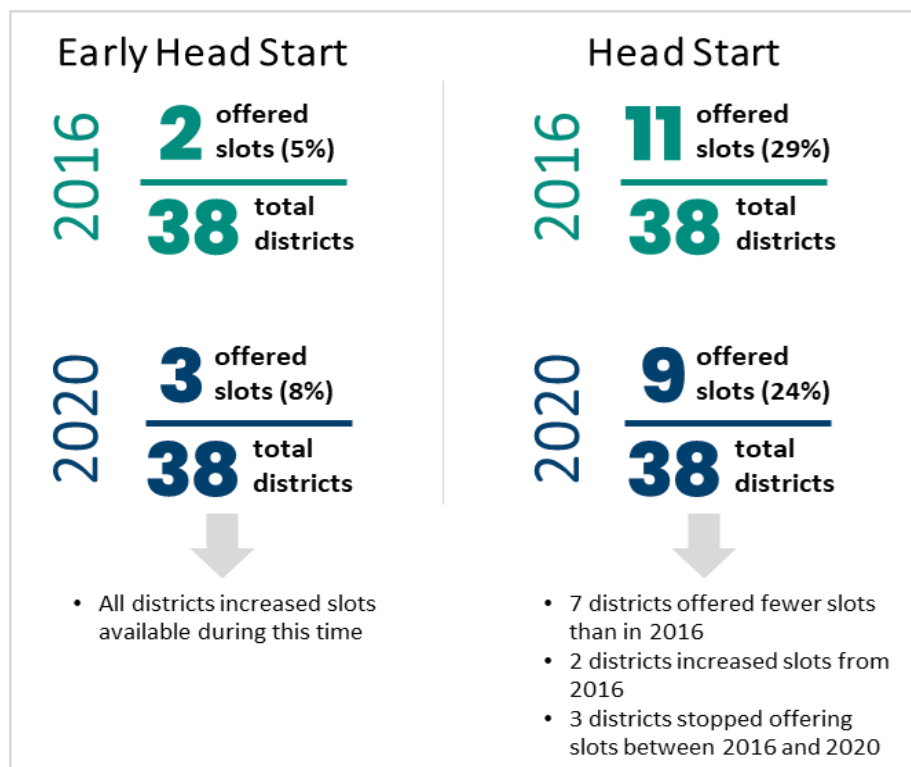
Early Head Start

2016

2 offered slots (5%)

38 total districts

2020

3 offered slots (8%)

38 total districts

- All districts increased slots available during this time

Head Start

2016

11 offered slots (29%)

38 total districts

2020

9 offered slots (24%)

38 total districts

- 7 districts offered fewer slots than in 2016
- 2 districts increased slots from 2016
- 3 districts stopped offering slots between 2016 and 2020